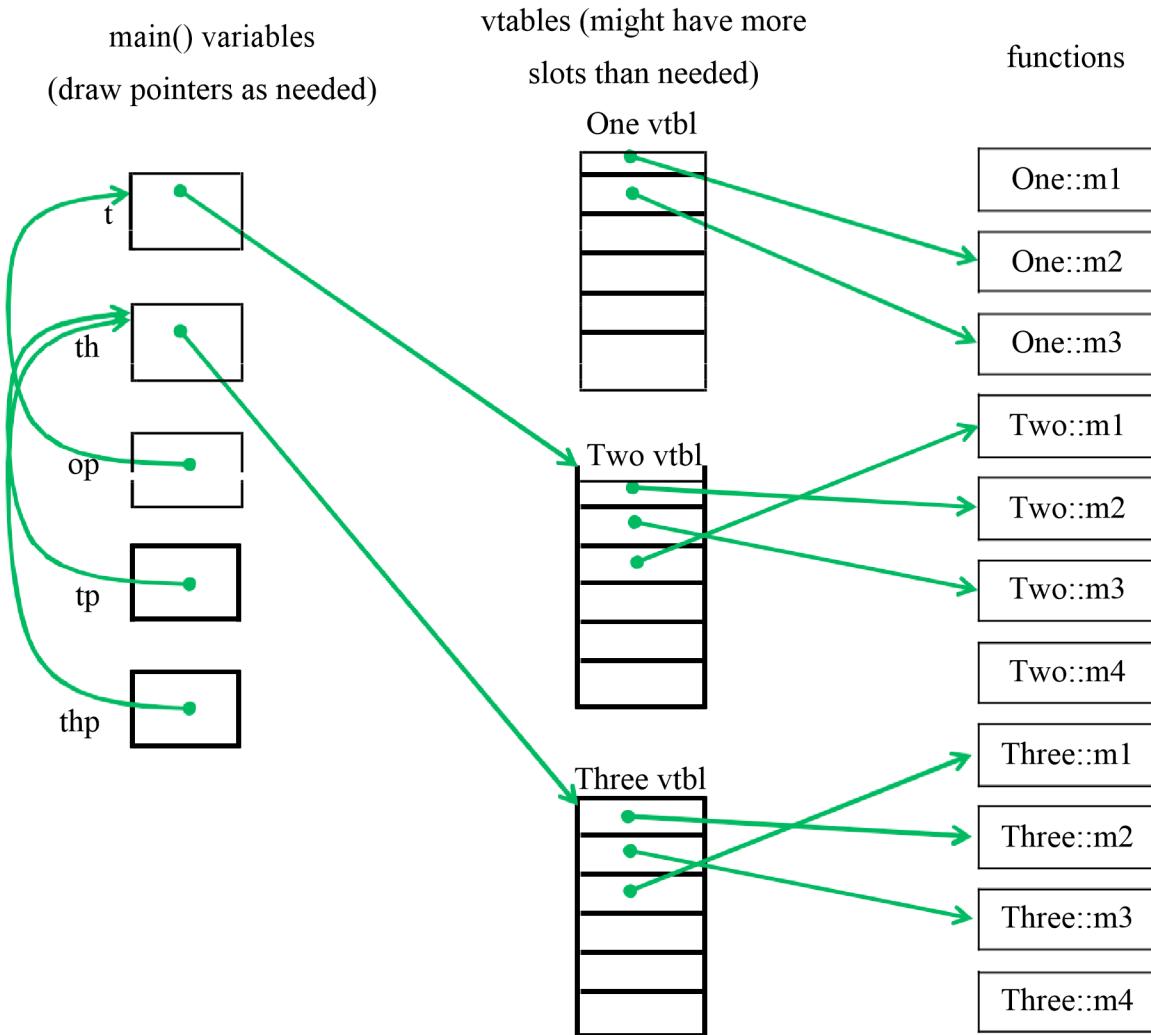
main() variables
(draw pointers as needed)

vtables (might have more slots than needed)

functions

One vtbl

t

th

op

tp

thp

Two vtbl

Three vtbl

One::m1

One::m2

One::m3

Two::m1

Two::m2

Two::m3

Two::m4

Three::m1

Three::m2

Three::m3

Three::m4